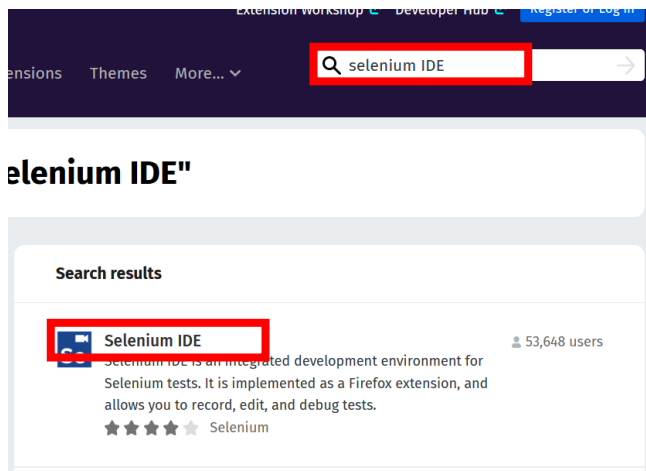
Extension Workshop Developer Hub Register or Log in

ensions Themes More...

selenium IDE

elenium IDE"

Search results

Selenium IDE

Selenium IDE is an integrated development environment for Selenium tests. It is implemented as a Firefox extension, and allows you to record, edit, and debug tests.

Selenium

53,648 users